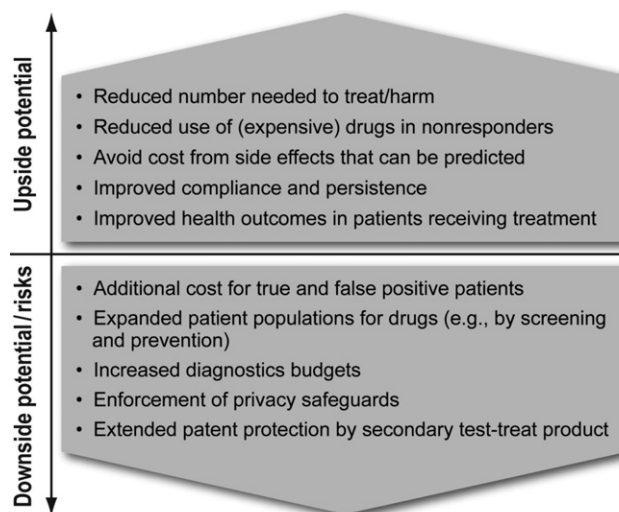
Upside potential

• Reduced number needed to treat/harm
• Reduced use of (expensive) drugs in nonresponders
• Avoid cost from side effects that can be predicted
• Improved compliance and persistence
• Improved health outcomes in patients receiving treatment

Downside potential / risks

• Additional cost for true and false positive patients
• Expanded patient populations for drugs (e.g., by screening and prevention)
• Increased diagnostics budgets
• Enforcement of privacy safeguards
• Extended patent protection by secondary test-treat product